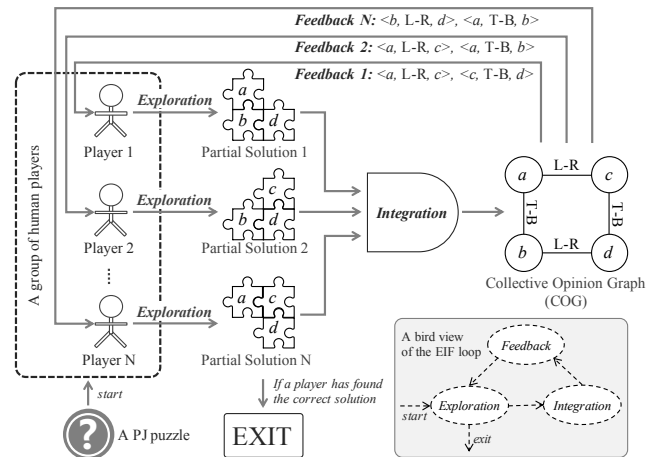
Feedback N: <b, L-R, d>, <a, T-B, b>

Feedback 2: <a, L-R, c>, <a, T-B, b>

Feedback 1: <a, L-R, c>, <c, T-B, d>

A group of human players

Player 1

Exploration

a
b d

Partial Solution 1

Player 2

Exploration

c
b d

Partial Solution 2

⋮

Player N

Exploration

a c
d

Partial Solution N

Integration

a L-R c
T-B T-B
b L-R d

Collective Opinion Graph (COG)

start

?

A PJ puzzle

If a player has found the correct solution

EXIT

A bird view of the EIF loop

Feedback

start

Exploration

Integration

exit